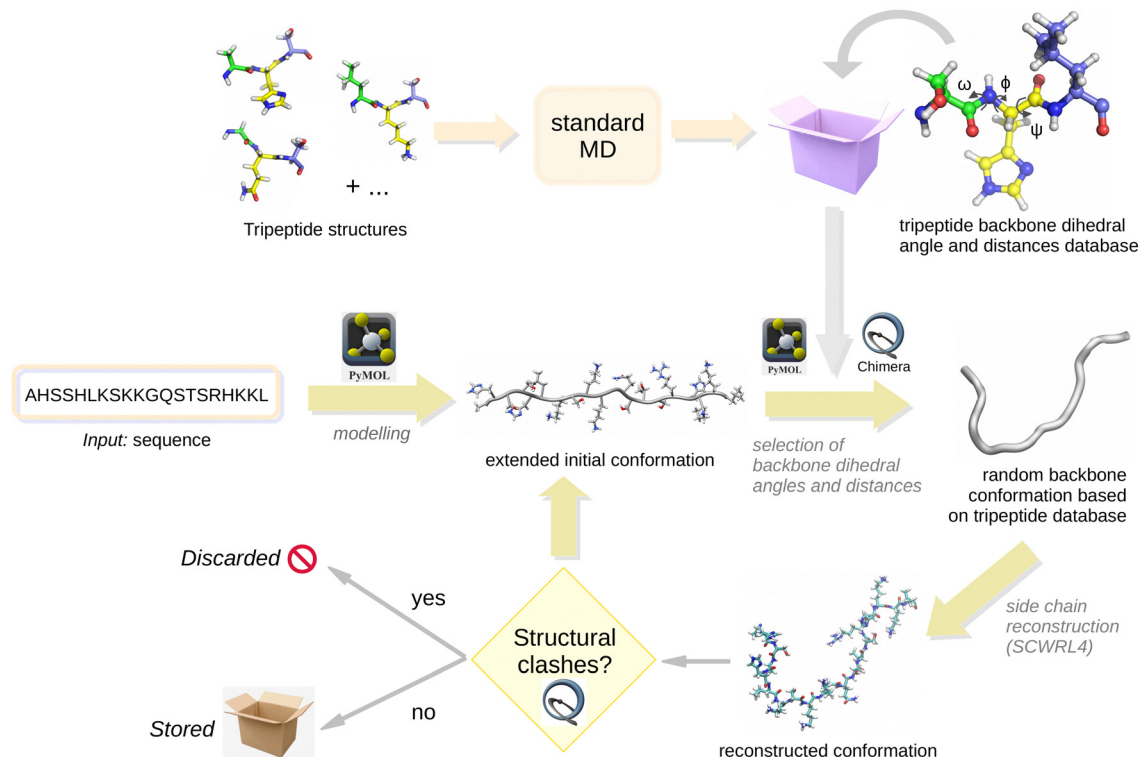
+ ...

Tripeptide structures

standard MD

ω ϕ ψ

tripeptide backbone dihedral angle and distances database

AHSSHLKSKKGQSTSRHKKL

*Input:* sequence

PyMOL

modelling

extended initial conformation

PyMOL

Chimera

selection of backbone dihedral angles and distances

random backbone conformation based on tripeptide database

side chain reconstruction (SCWRL4)

*Discarded*

yes

Structural clashes?

no

*Stored*

reconstructed conformation